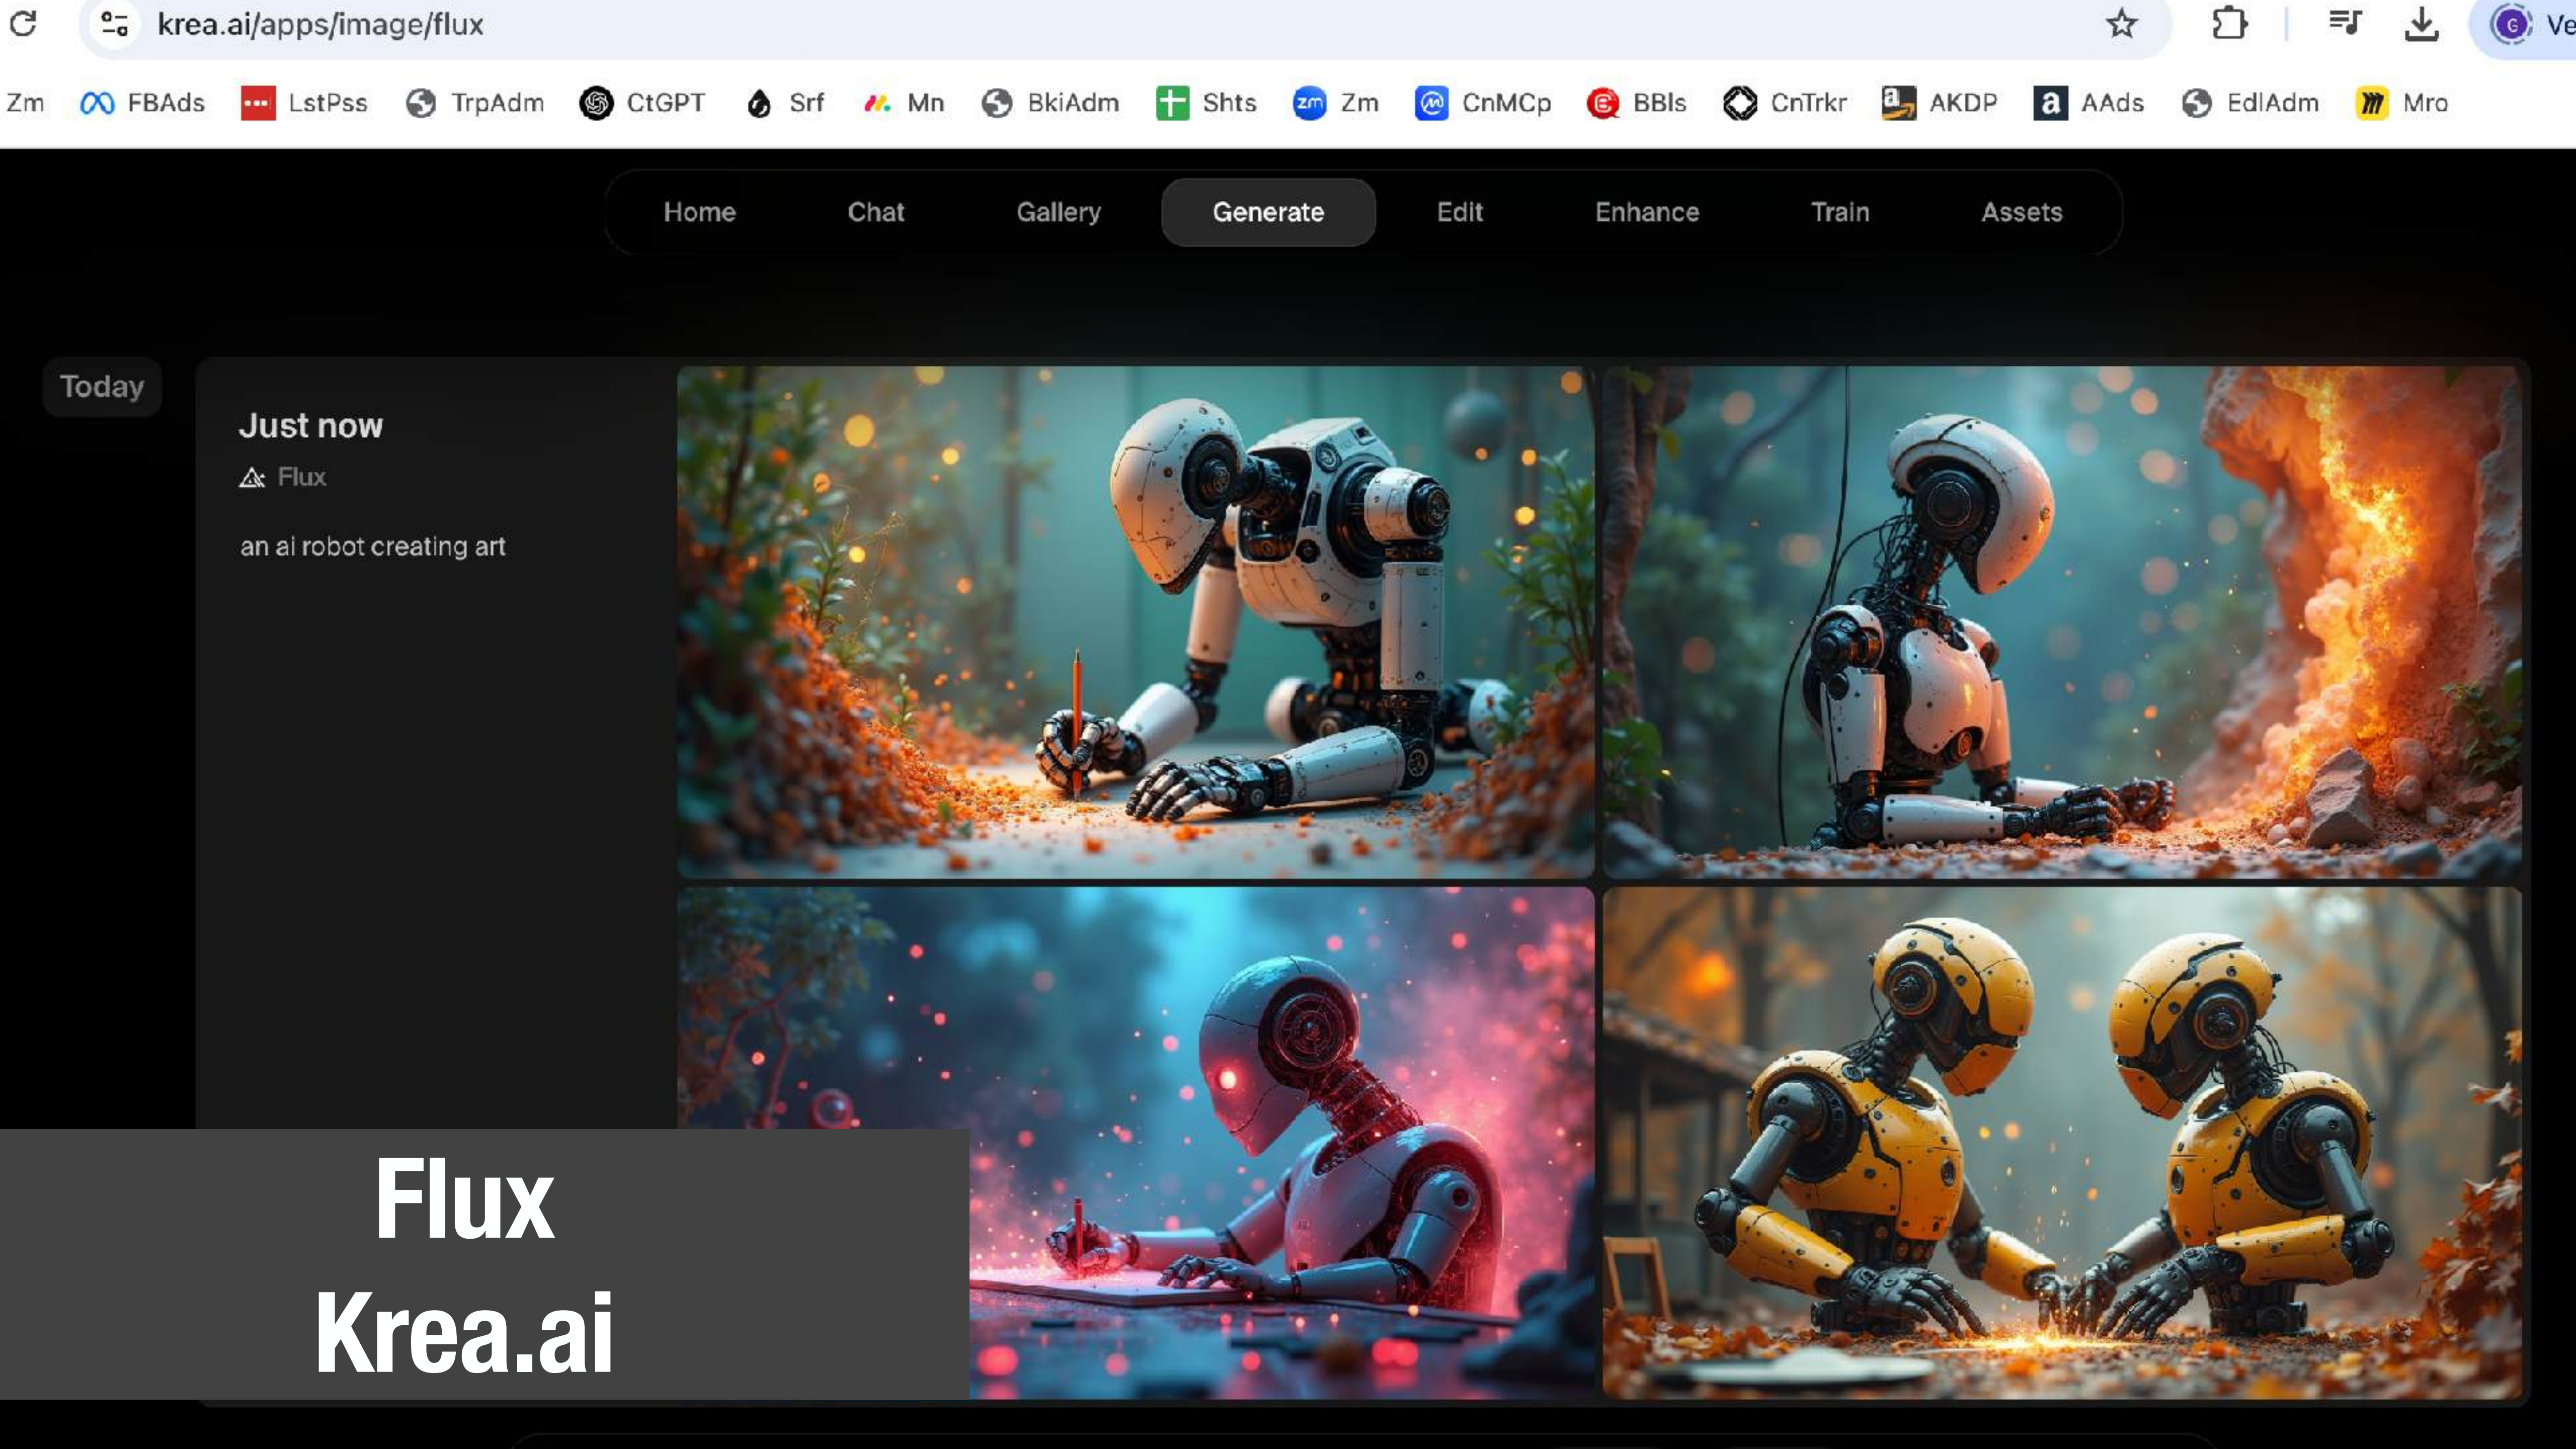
krea.ai/apps/image/flux

Ve

Zm FBAds LstPss TrpAdm CtGPT Srf Mn BkiAdm Shts Zm CnMCp BBls CnTrkr AKDP AAds EdlAdm Mro

Home Chat Gallery Generate Edit Enhance Train Assets

Today

Just now

Flux

an ai robot creating art

Flux
Krea.ai